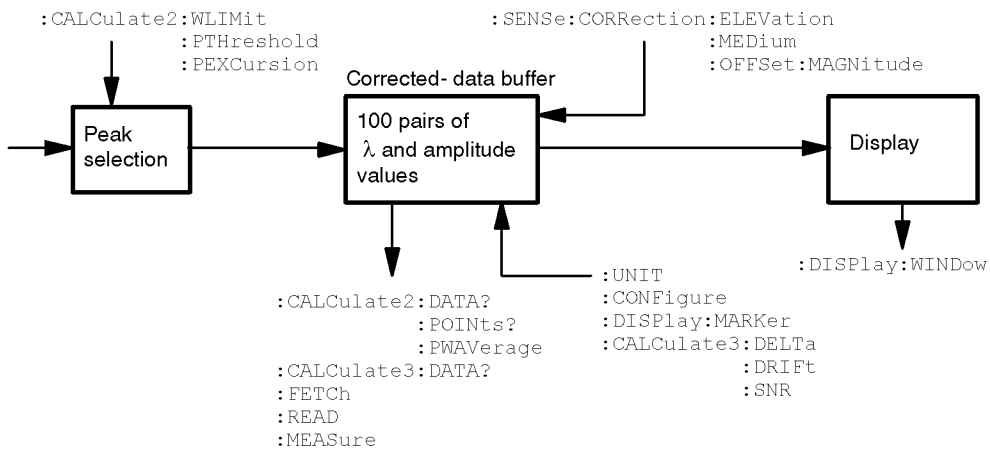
:CALCulate2:WLIMit
:PTHreshold
:PEXCursion

Peak selection

:SENSe:CORRection:ELEVation
:MEDium
:OFFSet:MAGNitude

Corrected- data buffer

100 pairs of $\lambda$ and amplitude values

Display

:DISPlay:WINDow

:CALCulate2:DATA?
:POINts?
:PWAVerage
:CALCulate3:DATA?
:FETCh
:READ
:MEASure

:UNIT
:CONFigure
:DISPlay:MARKer
:CALCulate3:DELTa
:DRIFt
:SNR